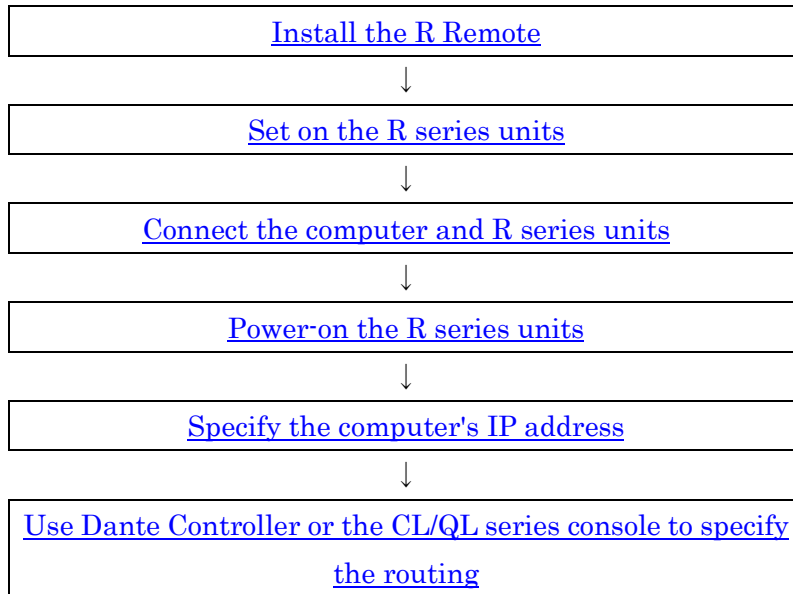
Install the R Remote

↓

Set on the R series units

↓

Connect the computer and R series units

↓

Power-on the R series units

↓

Specify the computer's IP address

↓

Use Dante Controller or the CL/QL series console to specify the routing